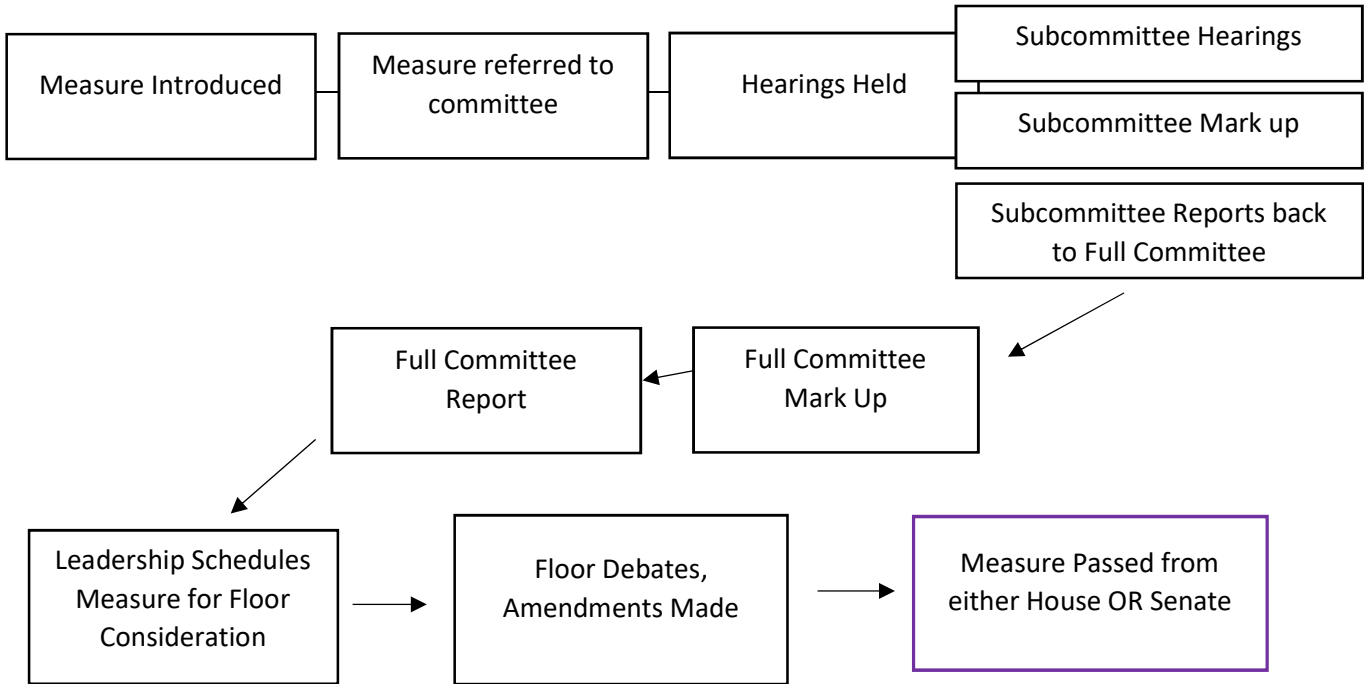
Measure Introduced

Measure referred to committee

Hearings Held

Subcommittee Hearings

Subcommittee Mark up

Subcommittee Reports back to Full Committee

Full Committee Mark Up

Full Committee Report

Leadership Schedules Measure for Floor Consideration

Floor Debates, Amendments Made

Measure Passed from either House OR Senate